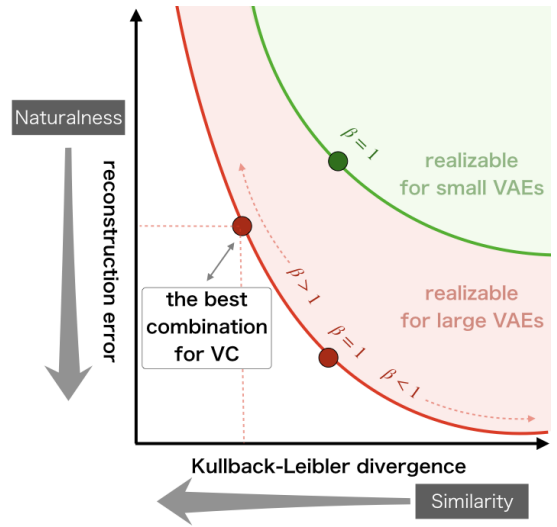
Naturalness

reconstruction error

$\beta = 1$

realizable for small VAEs

$\beta > 1$

the best combination for VC

realizable for large VAEs

$\beta = 1$

$\beta < 1$

Kullback-Leibler divergence

Similarity